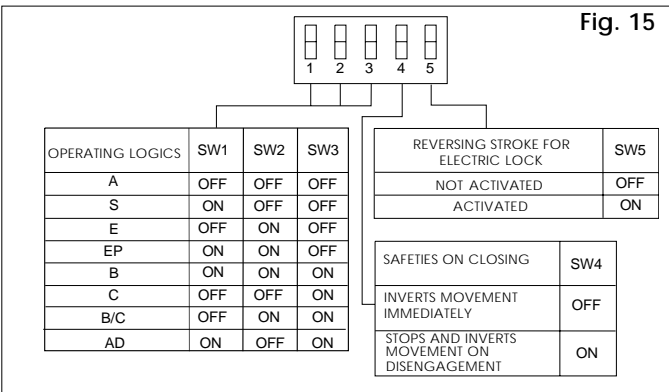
Fig. 15

1 2 3 4 5

| OPERATING LOGICS | SW1 | SW2 | SW3 |
|---|---|---|---|
| A | OFF | OFF | OFF |
| S | ON | OFF | OFF |
| E | OFF | ON | OFF |
| EP | ON | ON | OFF |
| B | ON | ON | ON |
| C | OFF | OFF | ON |
| B/C | OFF | ON | ON |
| AD | ON | OFF | ON |

| REVERSING STROKE FOR ELECTRIC LOCK | SW5 |
|---|---|
| NOT ACTIVATED | OFF |
| ACTIVATED | ON |

| SAFETIES ON CLOSING | SW4 |
|---|---|
| INVERTS MOVEMENT IMMEDIATELY | OFF |
| STOPS AND INVERTS MOVEMENT ON DISENGAGEMENT | ON |